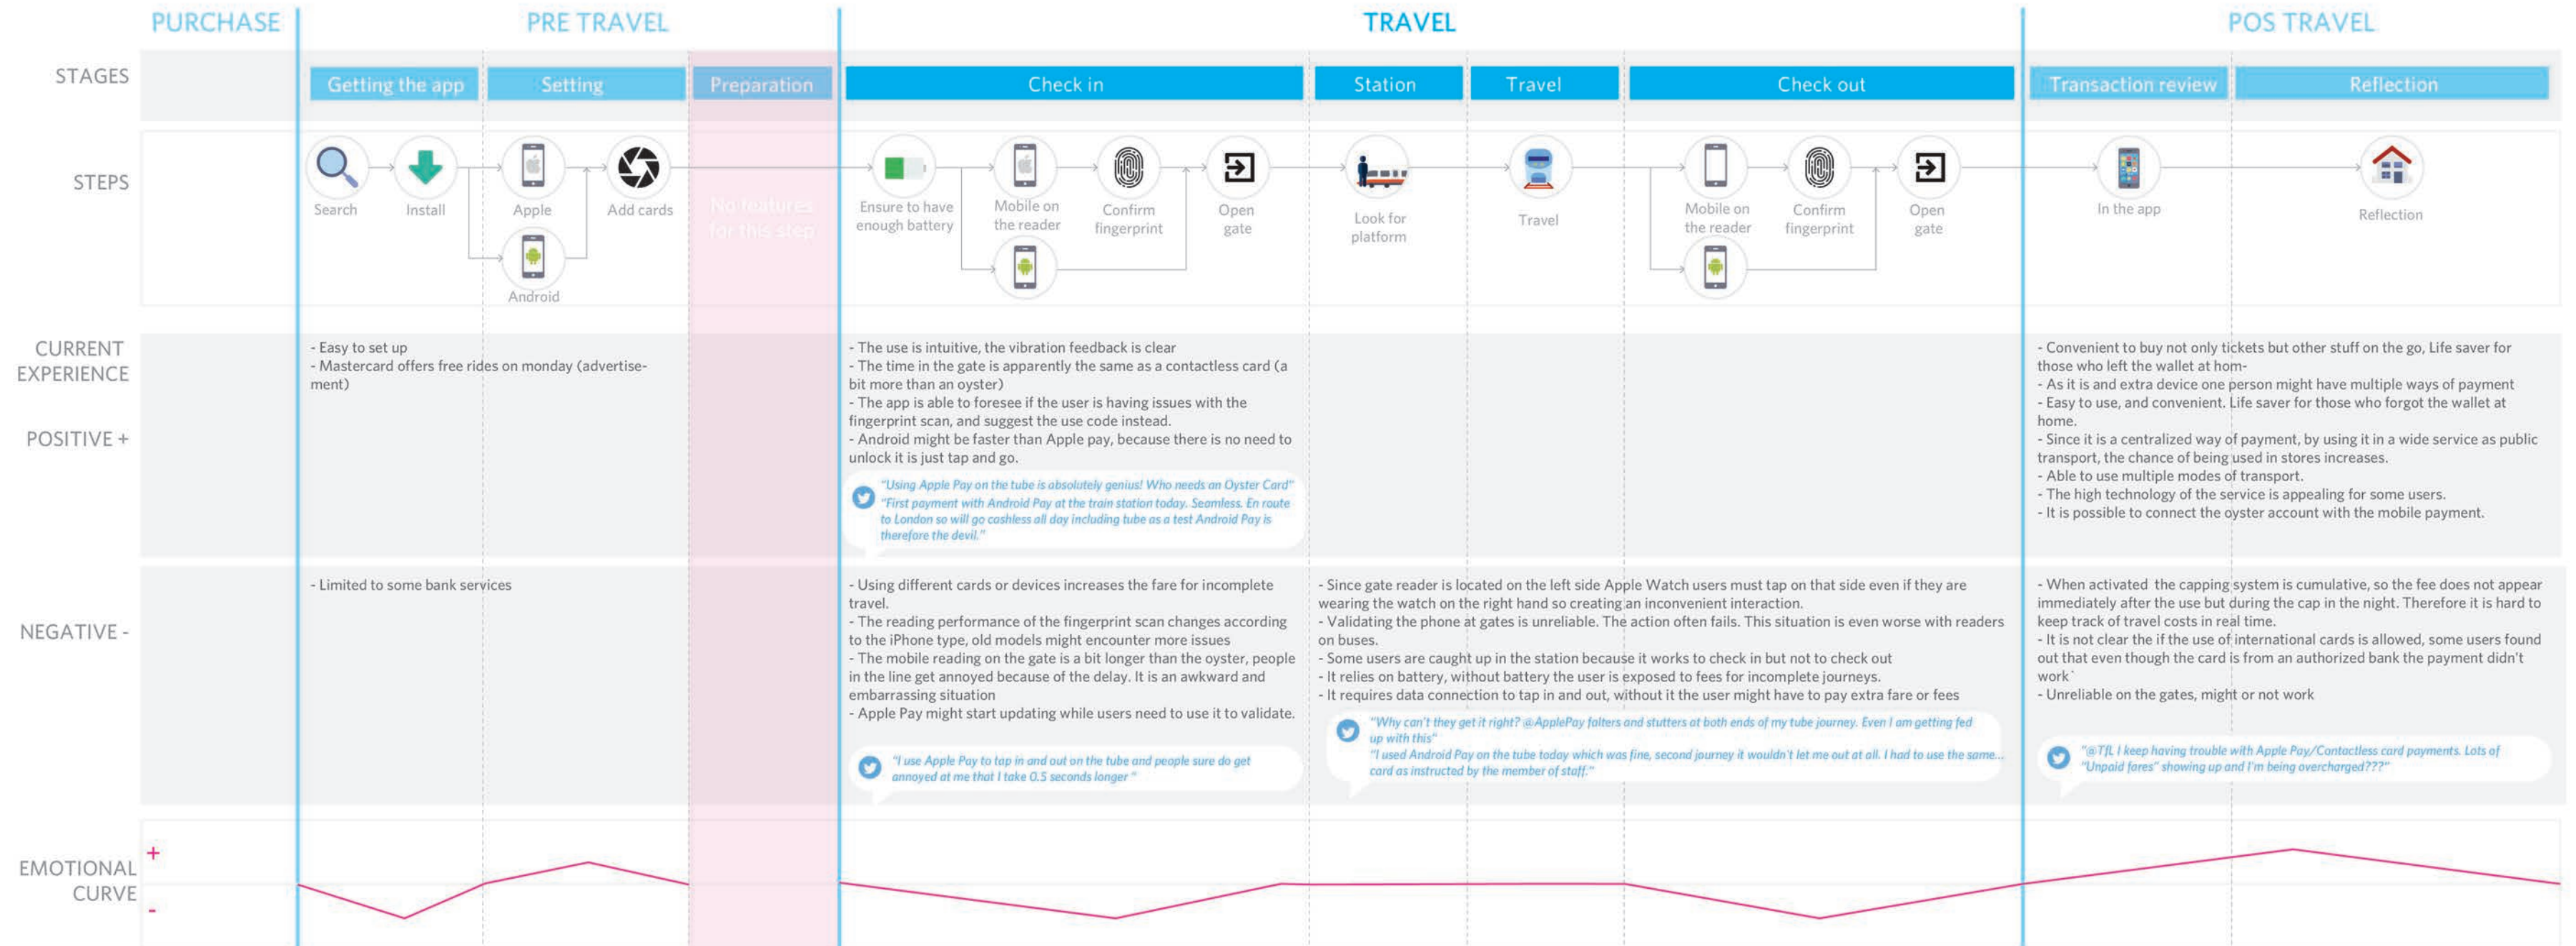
PURCHASE

PRE TRAVEL

TRAVEL

POS TRAVEL

STAGES

Getting the app

Setting

Preparation

Check in

Station

Travel

Check out

Transaction review

Reflection

STEPS

Search

Install

Apple

Android

Add cards

No features for this step

Ensure to have enough battery

Mobile on the reader

Confirm fingerprint

Open gate

Look for platform

Travel

Mobile on the reader

Confirm fingerprint

Open gate

In the app

Reflection

CURRENT EXPERIENCE

POSITIVE +

- Easy to set up
- Mastercard offers free rides on monday (advertisement)

- The use is intuitive, the vibration feedback is clear
- The time in the gate is apparently the same as a contactless card (a bit more than an oyster)
- The app is able to foresee if the user is having issues with the fingerprint scan, and suggest the use code instead.
- Android might be faster than Apple pay, because there is no need to unlock it is just tap and go.

"Using Apple Pay on the tube is absolutely genius! Who needs an Oyster Card"
"First payment with Android Pay at the train station today. Seamless. En route to London so will go cashless all day including tube as a test Android Pay is therefore the devil."

- Convenient to buy not only tickets but other stuff on the go, Life saver for those who left the wallet at hom-
- As it is and extra device one person might have multiple ways of payment
- Easy to use, and convenient. Life saver for those who forgot the wallet at home.
- Since it is a centralized way of payment, by using it in a wide service as public transport, the chance of being used in stores increases.
- Able to use multiple modes of transport.
- The high technology of the service is appealing for some users.
- It is possible to connect the oyster account with the mobile payment.

NEGATIVE -

- Limited to some bank services

- Using different cards or devices increases the fare for incomplete travel.
- The reading performance of the fingerprint scan changes according to the iPhone type, old models might encounter more issues
- The mobile reading on the gate is a bit longer than the oyster, people in the line get annoyed because of the delay. It is an awkward and embarrassing situation
- Apple Pay might start updating while users need to use it to validate.

"I use Apple Pay to tap in and out on the tube and people sure do get annoyed at me that I take 0.5 seconds longer"

- Since gate reader is located on the left side Apple Watch users must tap on that side even if they are wearing the watch on the right hand so creating an inconvenient interaction.
- Validating the phone at gates is unreliable. The action often fails. This situation is even worse with readers on buses.
- Some users are caught up in the station because it works to check in but not to check out
- It relies on battery, without battery the user is exposed to fees for incomplete journeys.
- It requires data connection to tap in and out, without it the user might have to pay extra fare or fees

"Why can't they get it right? @ApplePay falters and stutters at both ends of my tube journey. Even I am getting fed up with this"
"I used Android Pay on the tube today which was fine, second journey it wouldn't let me out at all. I had to use the same... card as instructed by the member of staff."

- When activated the capping system is cumulative, so the fee does not appear immediately after the use but during the cap in the night. Therefore it is hard to keep track of travel costs in real time.
- It is not clear the if the use of international cards is allowed, some users found out that even though the card is from an authorized bank the payment didn't work`
- Unreliable on the gates, might or not work

"@TfL I keep having trouble with Apple Pay/Contactless card payments. Lots of "Unpaid fares" showing up and I'm being overcharged???"

EMOTIONAL CURVE

+

-